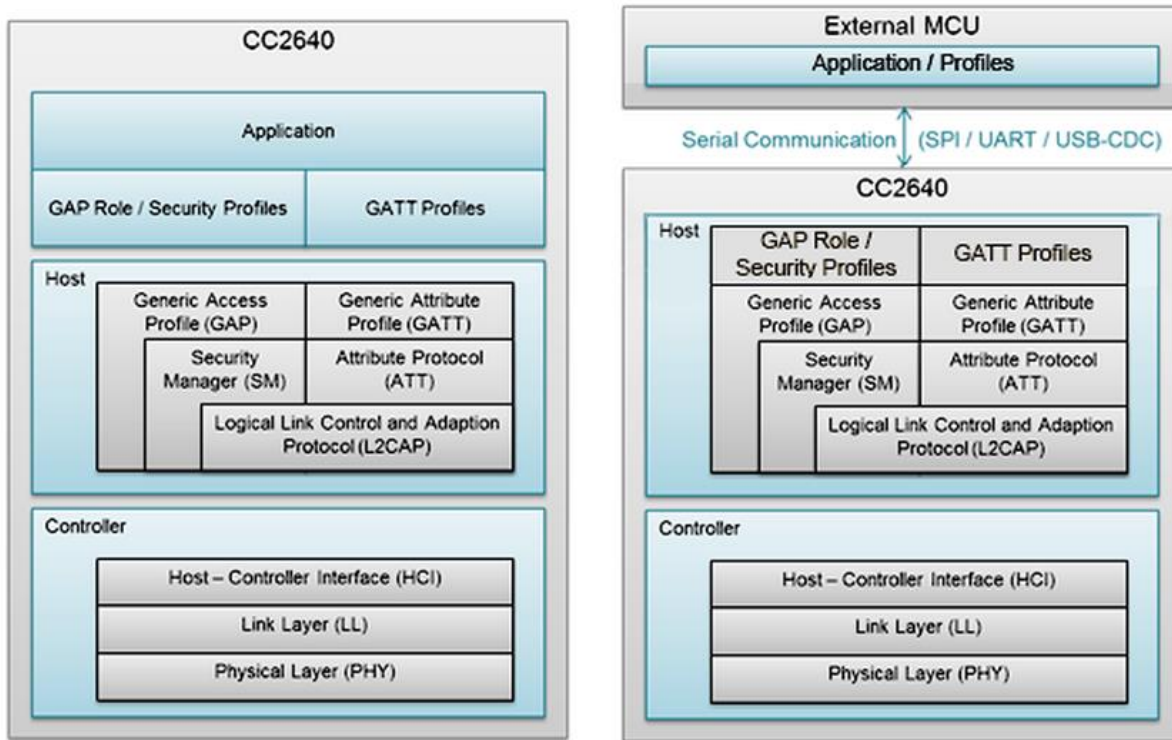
CC2640

Application

GAP Role / Security Profiles

GATT Profiles

Host

Generic Access Profile (GAP)

Generic Attribute Profile (GATT)

Security Manager (SM)

Attribute Protocol (ATT)

Logical Link Control and Adaption Protocol (L2CAP)

Controller

Host – Controller Interface (HCI)

Link Layer (LL)

Physical Layer (PHY)

External MCU

Application / Profiles

Serial Communication (SPI / UART / USB-CDC)

CC2640

Host

GAP Role / Security Profiles

GATT Profiles

Generic Access Profile (GAP)

Generic Attribute Profile (GATT)

Security Manager (SM)

Attribute Protocol (ATT)

Logical Link Control and Adaption Protocol (L2CAP)

Controller

Host – Controller Interface (HCI)

Link Layer (LL)

Physical Layer (PHY)